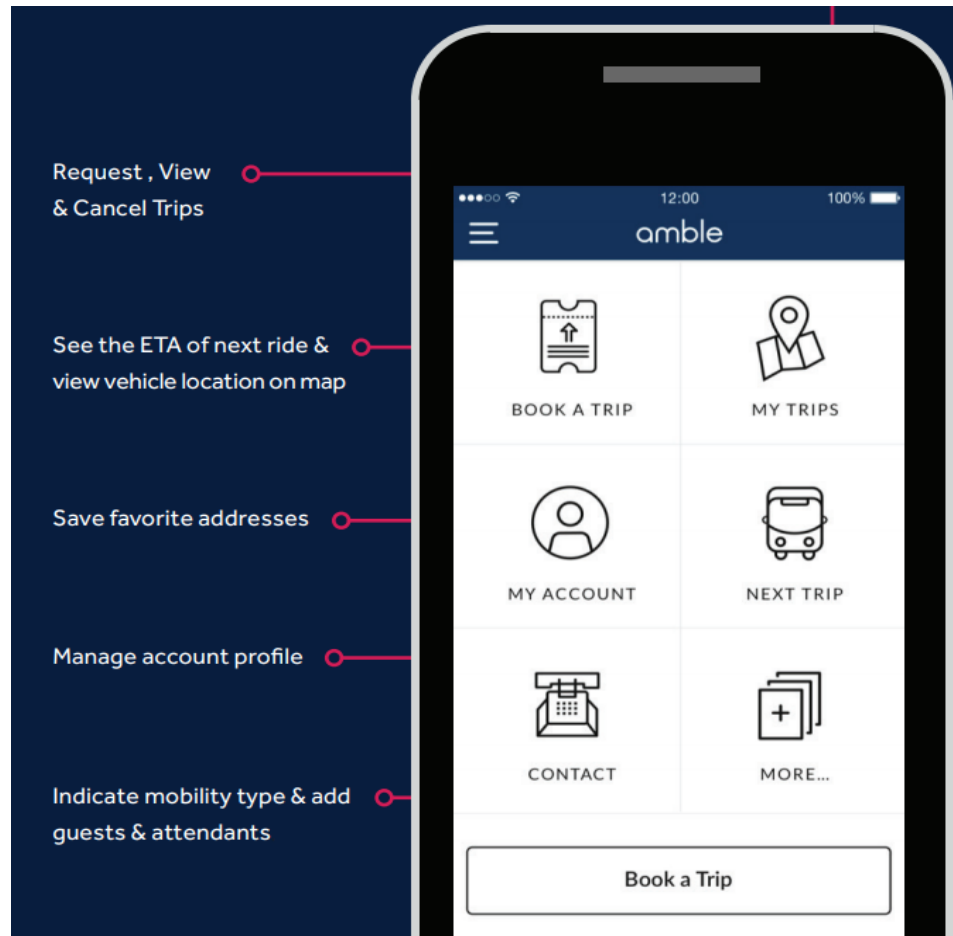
Request , View
& Cancel Trips

See the ETA of next ride &
view vehicle location on map

Save favorite addresses

Manage account profile

Indicate mobility type & add
guests & attendants

12:00
100%

amble

BOOK A TRIP

MY TRIPS

MY ACCOUNT

NEXT TRIP

CONTACT

MORE...

Book a Trip